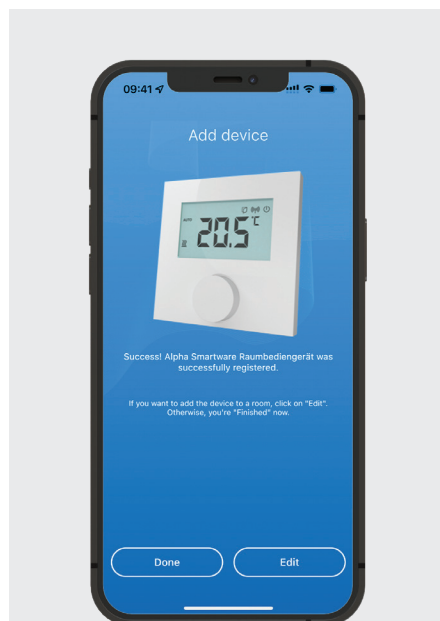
09:41

Add device

20.5°C

Success! Alpha Smartware Raumbediengerät was successfully registered.

If you want to add the device to a room, click on "Edit". Otherwise, you're "Finished" now.

Done

Edit